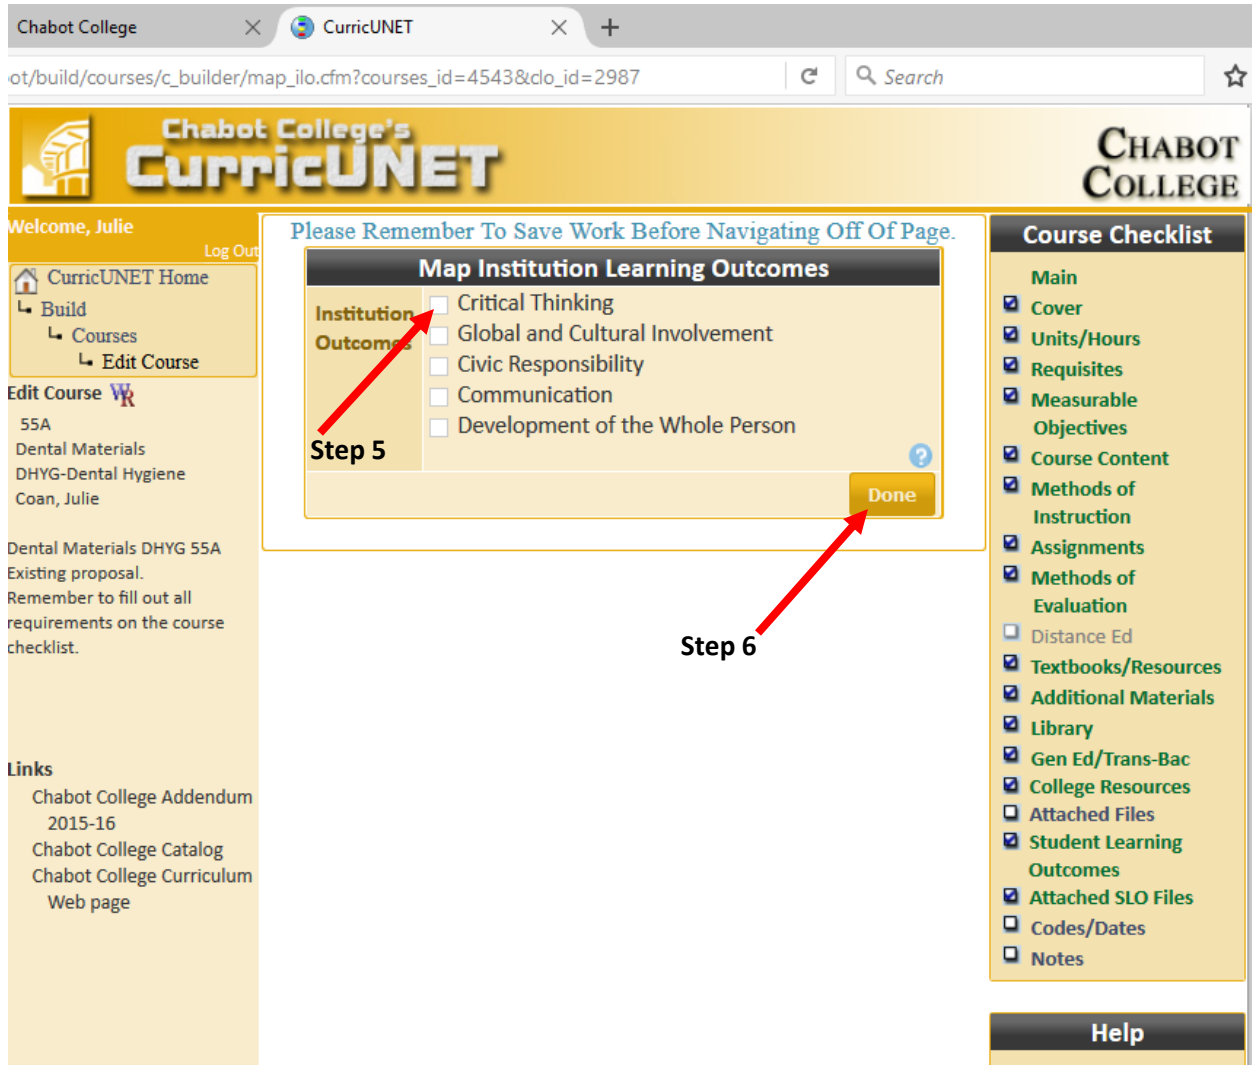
Chabot College
CurricUNET
ot/build/courses/c_builder/map_ilo.cfm?courses_id=4543&clo_id=2987
Search

Chabot College's
CurricUNET
Chabot College

Welcome, Julie
Log Out
CurricUNET Home
Build
Courses
Edit Course
Edit Course
55A
Dental Materials
DHYG-Dental Hygiene
Coan, Julie

Dental Materials DHYG 55A Existing proposal. Remember to fill out all requirements on the course checklist.

Links
Chabot College Addendum 2015-16
Chabot College Catalog
Chabot College Curriculum Web page

Please Remember To Save Work Before Navigating Off Of Page.

Map Institution Learning Outcomes
Institution Outcomes
Critical Thinking
Global and Cultural Involvement
Civic Responsibility
Communication
Development of the Whole Person
Done

Step 5
Step 6

Course Checklist
Main
Cover
Units/Hours
Requisites
Measurable Objectives
Course Content
Methods of Instruction
Assignments
Methods of Evaluation
Distance Ed
Textbooks/Resources
Additional Materials
Library
Gen Ed/Trans-Bac
College Resources
Attached Files
Student Learning Outcomes
Attached SLO Files
Codes/Dates
Notes

Help